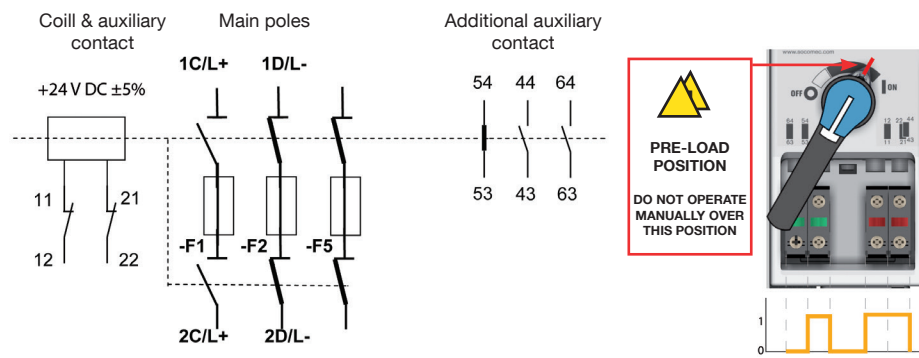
Coill & auxiliary contact

+24 V DC ±5%

11
12
21
22

Main poles

1C/L+
1D/L-

-F1
-F2
-F5

2C/L+
2D/L-

Additional auxiliary contact

54
44
64
53
43
63

PRE-LOAD POSITION

DO NOT OPERATE MANUALLY OVER THIS POSITION

www.socomec.com

OFF
ON

54
53
44
43
12
11
22
21
44
43

1
0